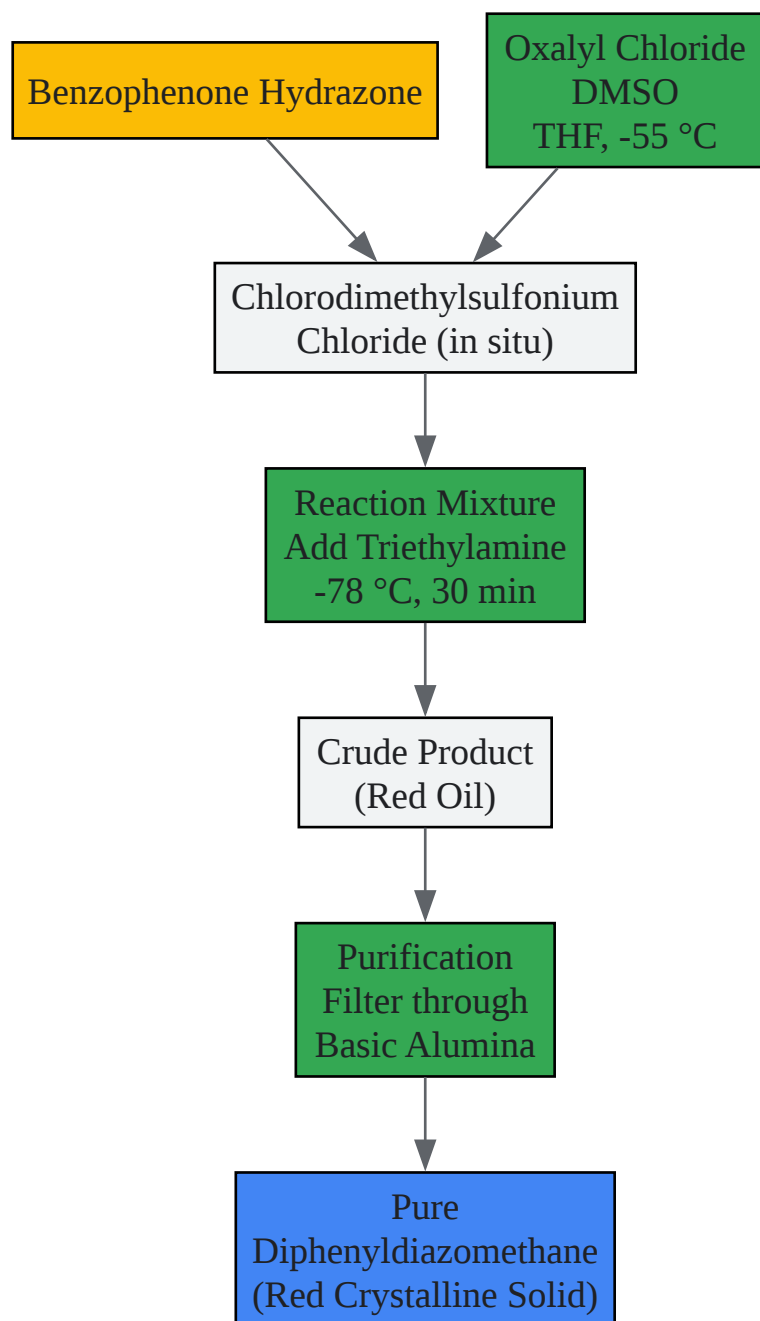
Benzophenone Hydrazone

Oxalyl Chloride
DMSO
THF, -55 °C

Chlorodimethylsulfonium Chloride (in situ)

Reaction Mixture
Add Triethylamine
-78 °C, 30 min

Crude Product
(Red Oil)

Purification
Filter through
Basic Alumina

Pure
Diphenyldiazomethane
(Red Crystalline Solid)